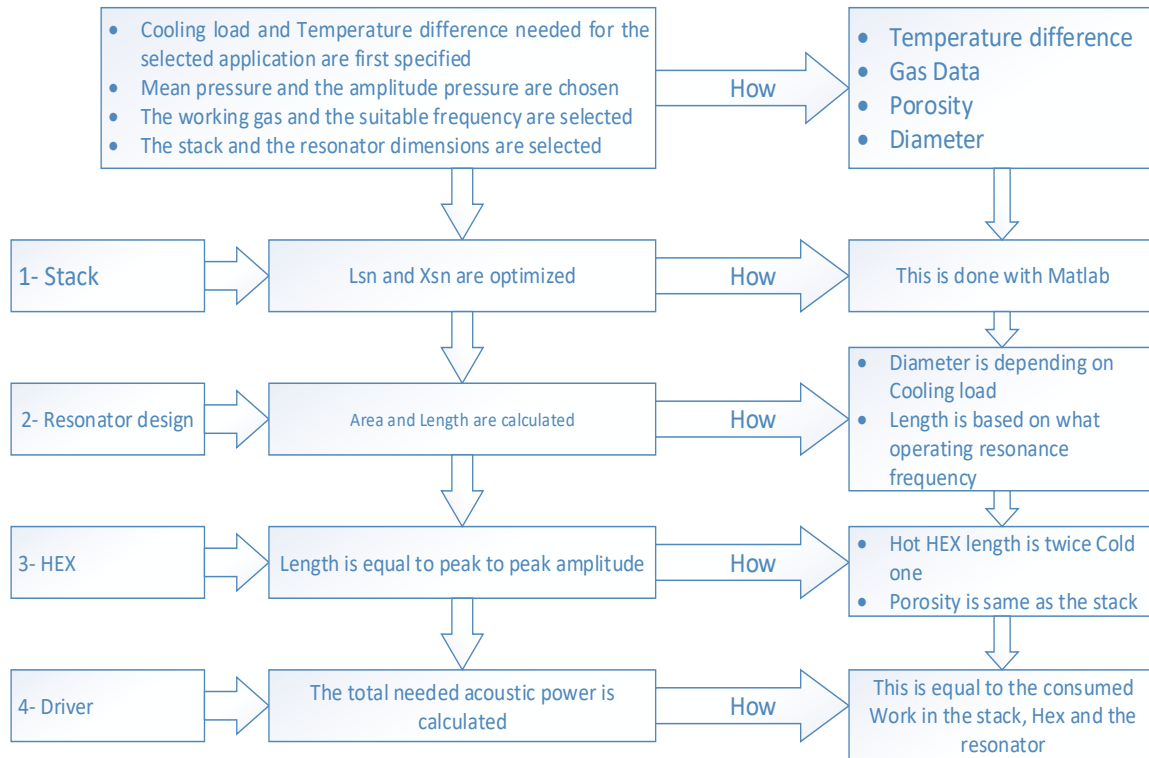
- Cooling load and Temperature difference needed for the selected application are first specified
- Mean pressure and the amplitude pressure are chosen
- The working gas and the suitable frequency are selected
- The stack and the resonator dimensions are selected

How

- Temperature difference
- Gas Data
- Porosity
- Diameter

1- Stack

Lsn and Xsn are optimized

How

This is done with Matlab

2- Resonator design

Area and Length are calculated

How

- Diameter is depending on Cooling load
- Length is based on what operating resonance frequency

3- HEX

Length is equal to peak to peak amplitude

How

- Hot HEX length is twice Cold one
- Porosity is same as the stack

4- Driver

The total needed acoustic power is calculated

How

This is equal to the consumed Work in the stack, Hex and the resonator